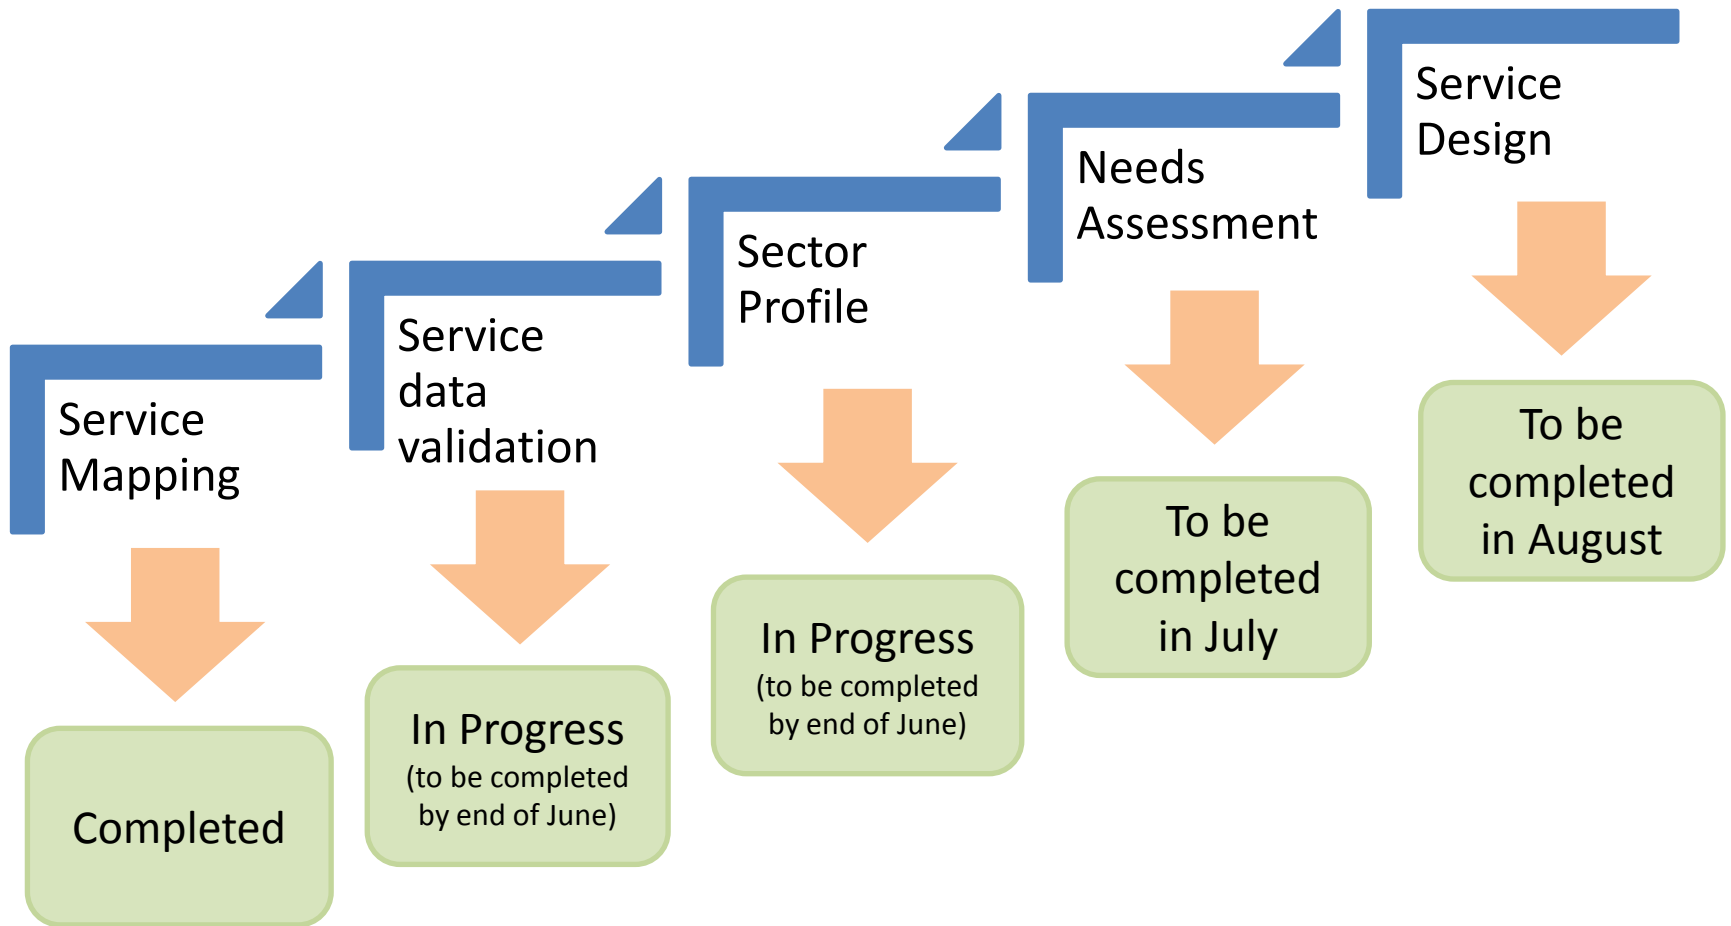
Service Mapping

Completed

Service data validation

In Progress
(to be completed by end of June)

Sector Profile

In Progress
(to be completed by end of June)

Needs Assessment

To be completed in July

Service Design

To be completed in August